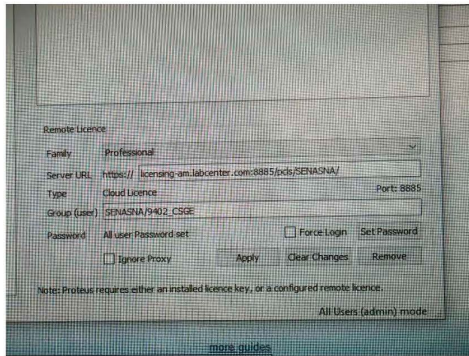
Remote Licence

Family Professional

Server URL https:// licensing-am.labcenter.com:8885/pcls/SENASNA/

Type Cloud Licence Port: 8885

Group (user) SENASNA/9402_CSGE

Password All user Password set

Force Login

Set Password

Ignore Proxy

Apply

Clear Changes

Remove

Note: Proteus requires either an installed licence key, or a configured remote licence.

All Users (admin) mode

more guides